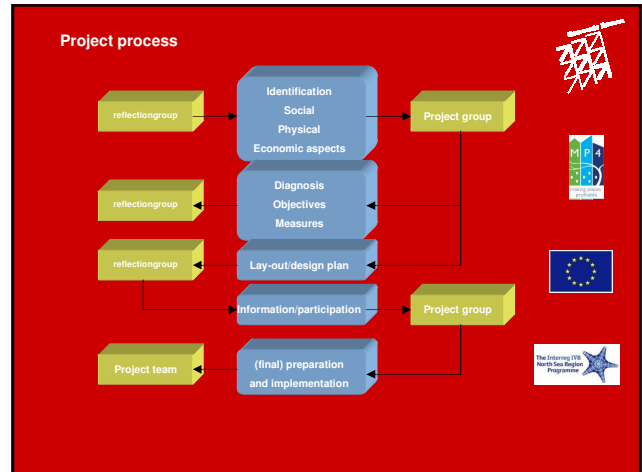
Project process

reflectiongroup

Identification
Social
Physical
Economic aspects

Project group

reflectiongroup

Diagnosis
Objectives
Measures

reflectiongroup

Lay-out/design plan

Information/participation

Project group

Project team

(final) preparation
and implementation

M P 4
making places profitable

The Interreg IVB North Sea Region Programme